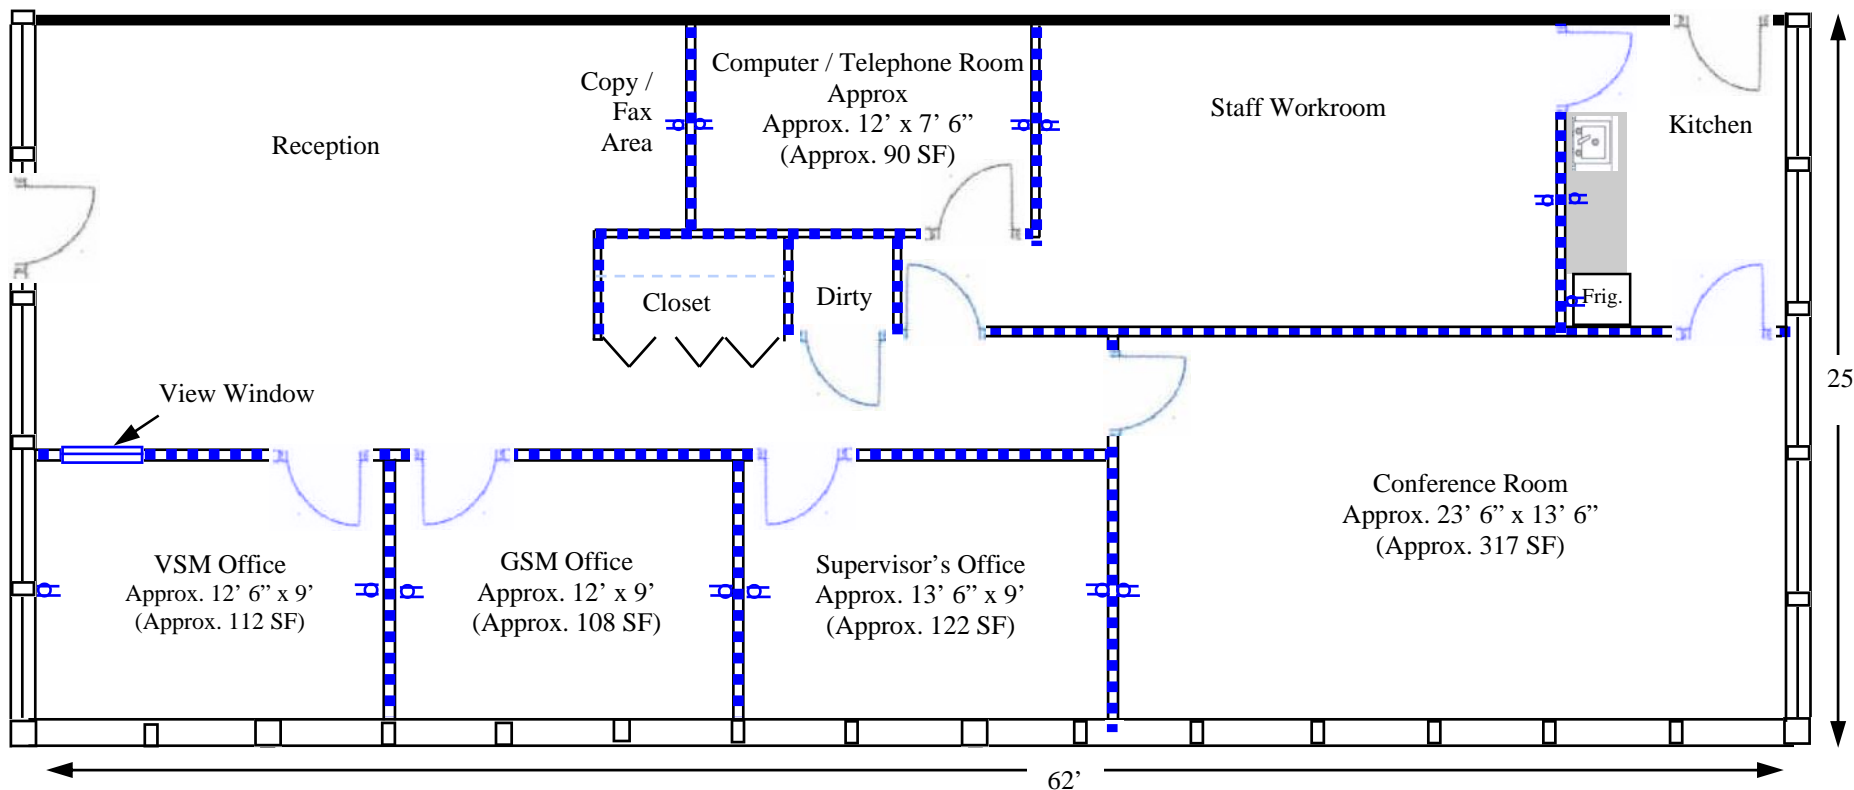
Copy / Fax Area

Computer / Telephone Room Approx Approx. 12’ x 7’ 6” (Approx. 90 SF)

Staff Workroom

Kitchen

Reception

Closet

Dirty

Frig.

25

View Window

Conference Room Approx. 23’ 6” x 13’ 6” (Approx. 317 SF)

VSM Office Approx. 12’ 6” x 9’ (Approx. 112 SF)

GSM Office Approx. 12’ x 9’ (Approx. 108 SF)

Supervisor’s Office Approx. 13’ 6” x 9’ (Approx. 122 SF)

62’